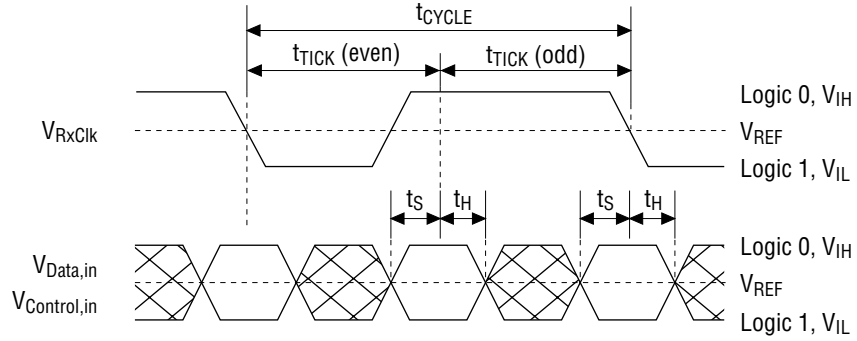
$t_{CYCLE}$

$t_{TICK}$ (even)

$t_{TICK}$ (odd)

Logic 0, $V_{IH}$

$V_{RxClk}$

$V_{REF}$

Logic 1, $V_{IL}$

$t_S$ $t_H$

$t_S$ $t_H$

Logic 0, $V_{IH}$

$V_{Data,in}$

$V_{REF}$

$V_{Control,in}$

Logic 1, $V_{IL}$